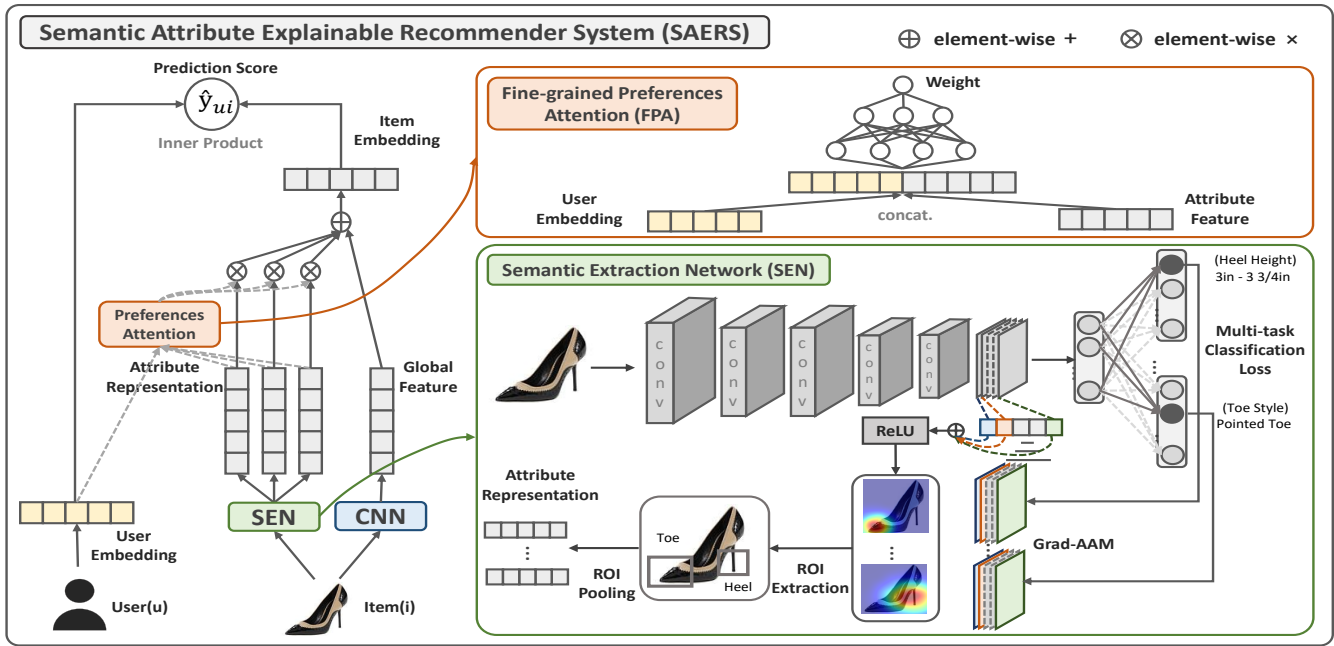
Semantic Attribute Explainable Recommender System (SAERS)

$\oplus$ element-wise +

$\otimes$ element-wise ×

Prediction Score

$\hat{y}_{ui}$

Inner Product

Item Embedding

Preferences Attention

Attribute Representation

Global Feature

User Embedding

SEN

CNN

User(u)

Item(i)

Fine-grained Preferences Attention (FPA)

Weight

User Embedding

concat.

Attribute Feature

Semantic Extraction Network (SEN)

conv

conv

conv

conv

conv

(Heel Height) 3in - 3 3/4in

Multi-task Classification Loss

(Toe Style) Pointed Toe

ReLU

Attribute Representation

Toe

Heel

ROI Pooling

ROI Extraction

Grad-AAM